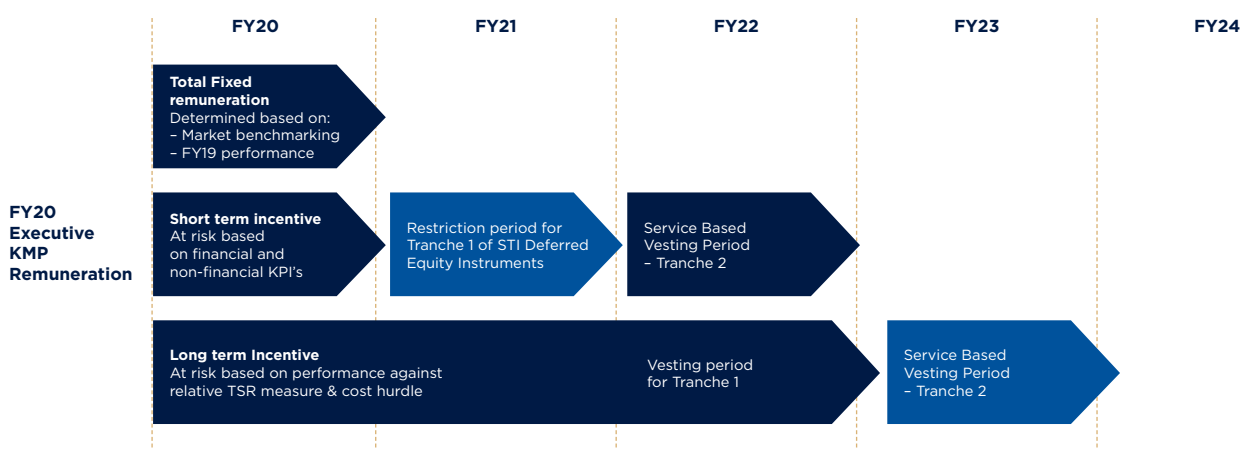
FY20

FY21

FY22

FY23

FY24

FY20 Executive KMP Remuneration

**Total Fixed remuneration**
Determined based on:
– Market benchmarking
– FY19 performance

**Short term incentive**
At risk based on financial and non-financial KPI's

Restriction period for Tranche 1 of STI Deferred Equity Instruments

Service Based Vesting Period – Tranche 2

**Long term Incentive**
At risk based on performance against relative TSR measure & cost hurdle

Vesting period for Tranche 1

Service Based Vesting Period – Tranche 2